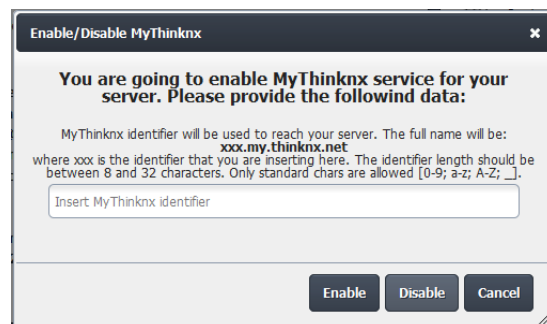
Enable/Disable MyThinknx

×

You are going to enable MyThinknx service for your server. Please provide the followind data:

MyThinknx identifier will be used to reach your server. The full name will be:
xxx.my.thinknx.net
where xxx is the identifier that you are inserting here. The identifier length should be between 8 and 32 characters. Only standard chars are allowed [0-9; a-z; A-Z; _].

Insert MyThinknx identifier

Enable Disable Cancel